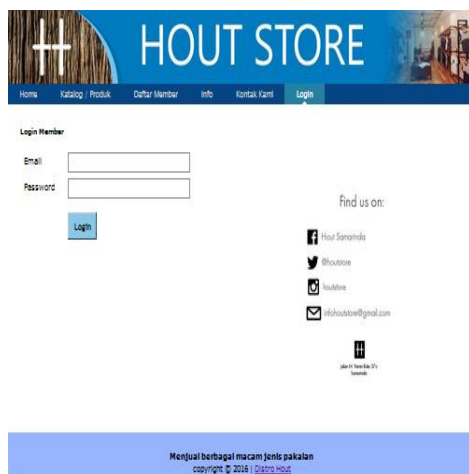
HOUT STORE

Home Katalog / Produk Daftar Member Info Kontak Kami Login

Login Member

Email

Password

Login

Find us on:

Hout Samarinda

@houtstore

houtstore

infohoutstore@gmail.com

Jalan H. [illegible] Samarinda

Menjual berbagai macam jenis pakaian
copyright © 2016 | Distro Hout